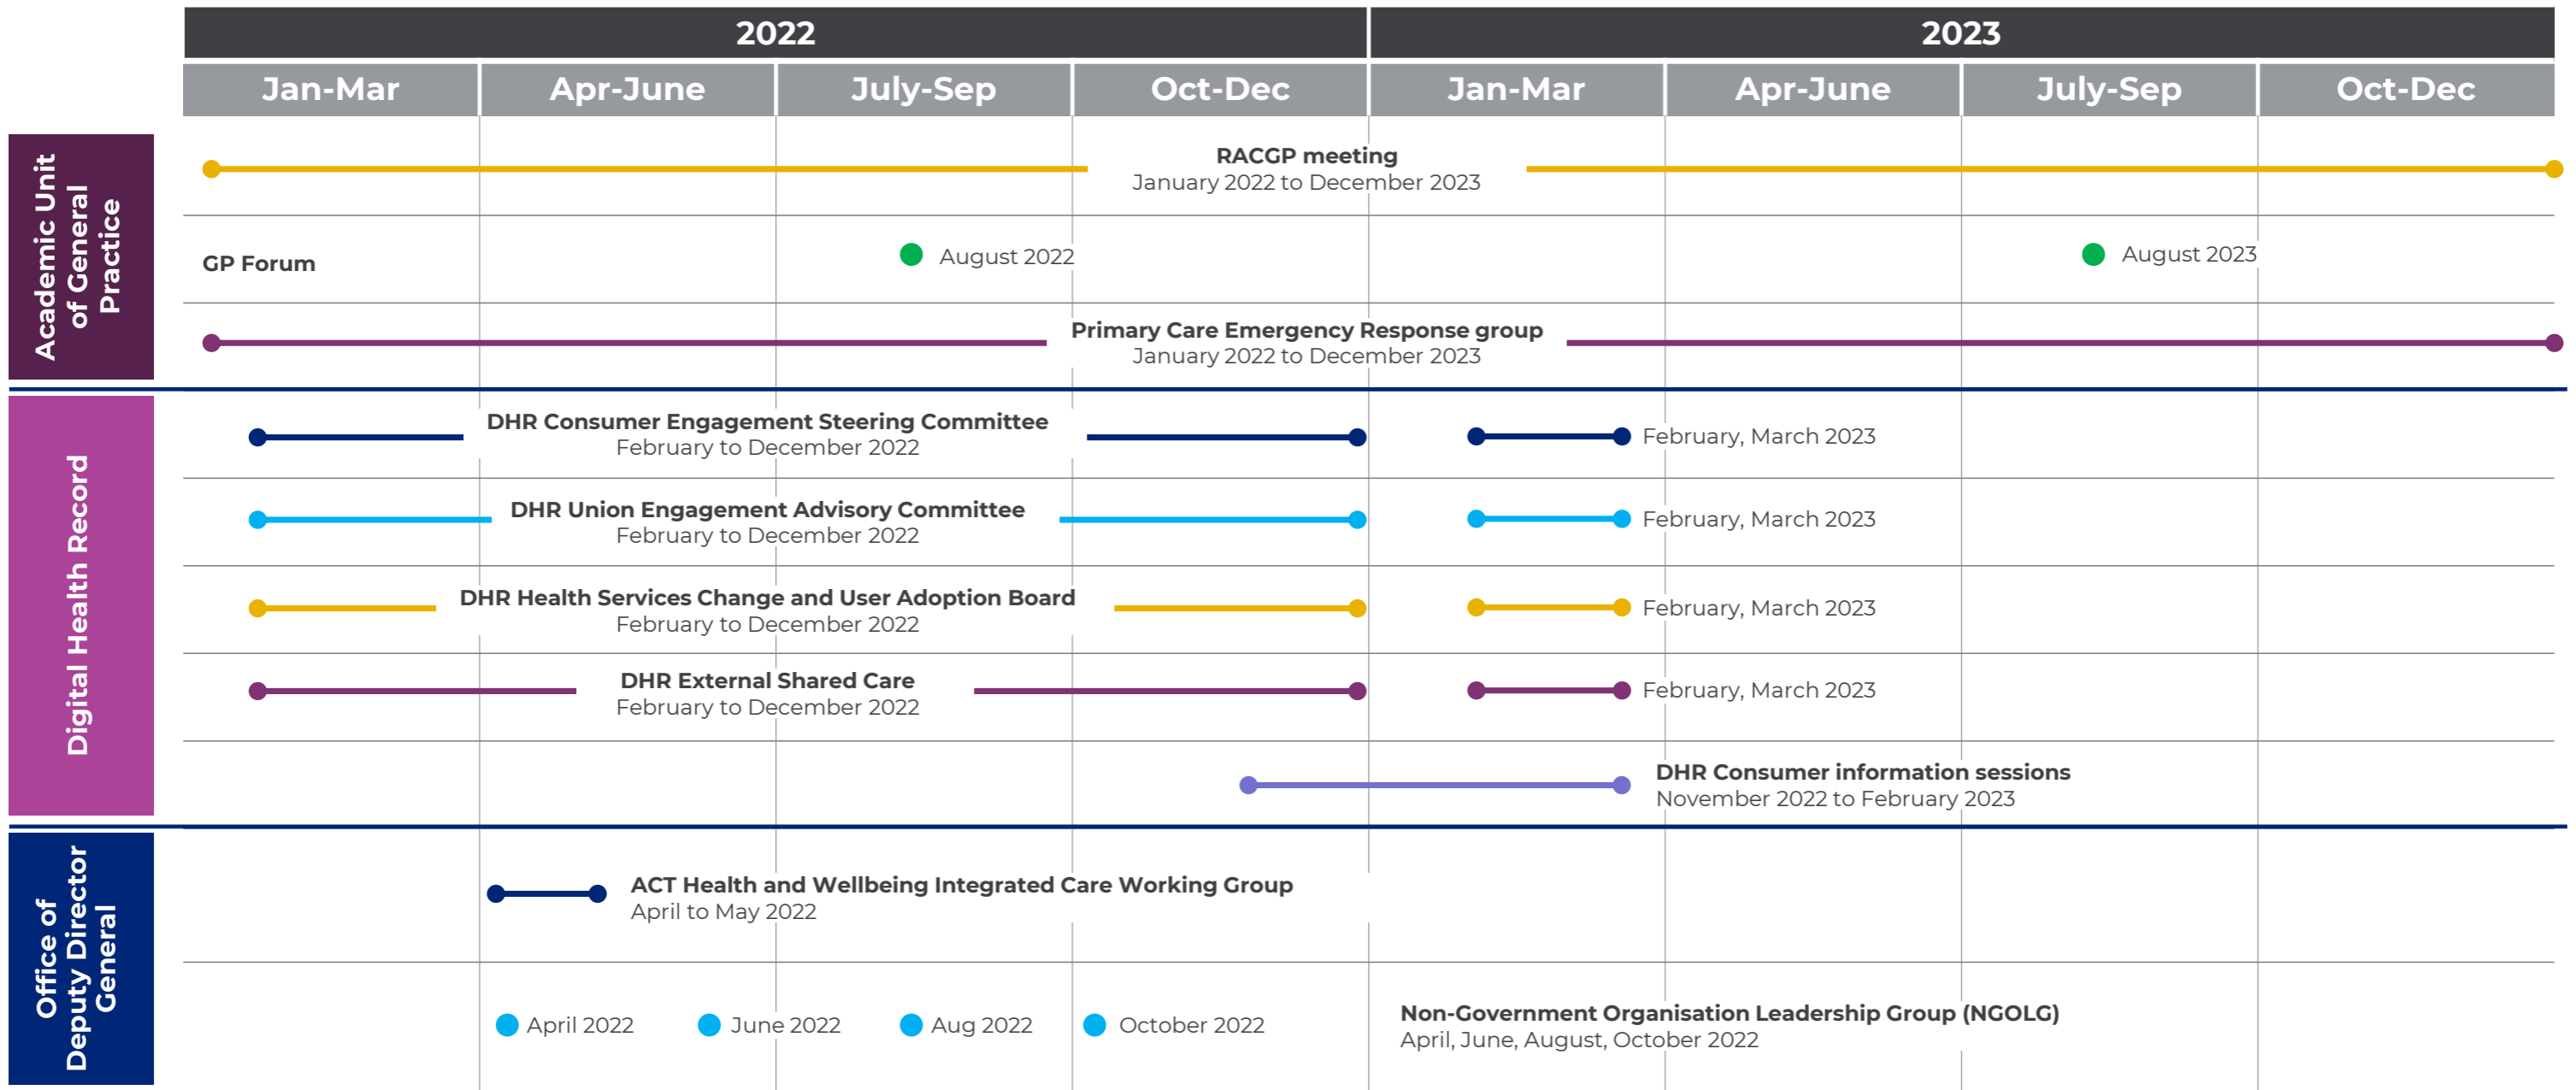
2022

2023

Jan-Mar
Apr-June
July-Sep
Oct-Dec
Jan-Mar
Apr-June
July-Sep
Oct-Dec

Academic Unit of General Practice

RACGP meeting
January 2022 to December 2023

GP Forum

August 2022

August 2023

Primary Care Emergency Response group
January 2022 to December 2023

Digital Health Record

DHR Consumer Engagement Steering Committee
February to December 2022

February, March 2023

DHR Union Engagement Advisory Committee
February to December 2022

February, March 2023

DHR Health Services Change and User Adoption Board
February to December 2022

February, March 2023

DHR External Shared Care
February to December 2022

February, March 2023

DHR Consumer information sessions
November 2022 to February 2023

Office of Deputy Director General

ACT Health and Wellbeing Integrated Care Working Group
April to May 2022

April 2022

June 2022

Aug 2022

October 2022

Non-Government Organisation Leadership Group (NGOLG)
April, June, August, October 2022